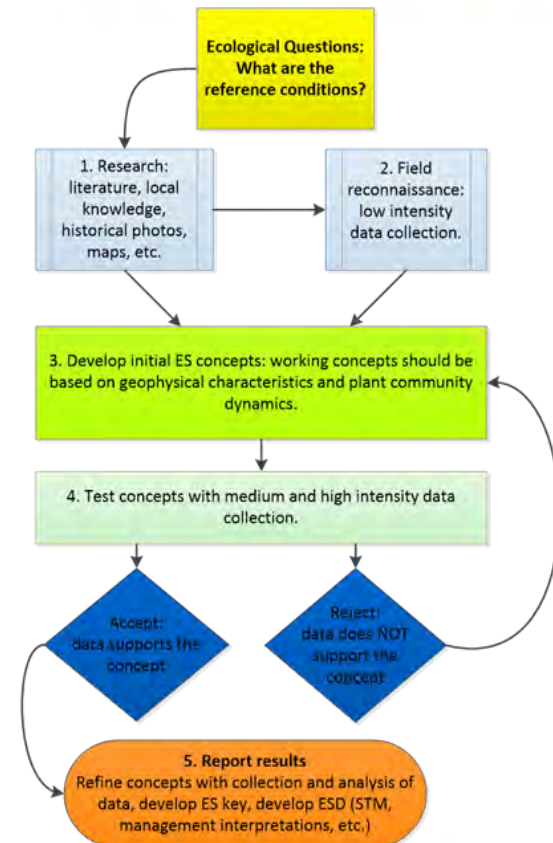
Ecological Questions: What are the reference conditions?

1. Research: literature, local knowledge, historical photos, maps, etc.

2. Field reconnaissance: low intensity data collection.

3. Develop initial ES concepts: working concepts should be based on geophysical characteristics and plant community dynamics.

4. Test concepts with medium and high intensity data collection.

Accept: data supports the concept

Reject: data does NOT support the concept

5. Report results
Refine concepts with collection and analysis of data, develop ES key, develop ESD (STM, management interpretations, etc.)